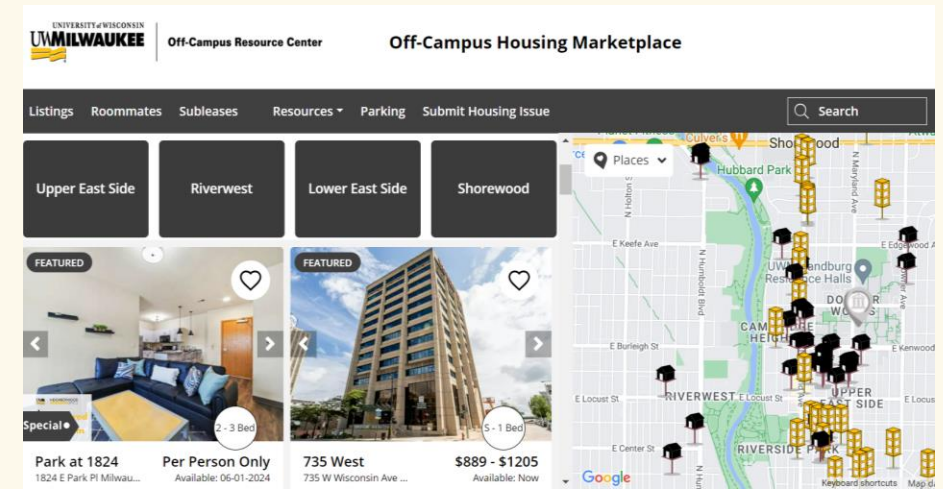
UNIVERSITY of WISCONSIN
UWMILWAUKEE

Off-Campus Resource Center

Off-Campus Housing Marketplace

Listings Roommates Subleases Resources Parking Submit Housing Issue Search

Upper East Side
Riverwest
Lower East Side
Shorewood

FEATURED

Special

2 - 3 Bed

Park at 1824
Per Person Only
1824 E Park Pl Milwau...
Available: 06-01-2024

FEATURED

5 - 1 Bed

735 West
$889 - $1205
735 W Wisconsin Ave ...
Available: Now

Places

Culver's
Shorewood
Hubbard Park
N Holton St
N Humboldt Blvd
N Maryland Ave
E Keefe Ave
E Edgewood Ave
UWM Sandburg Residence Halls
DOWNER WOODS
CAMBRIDGE HEIGHTS
E Burleigh St
E Kenwood
E Locust St
RIVERWEST
UPPER EAST SIDE
E Center St
RIVERSIDE PARK
Google
Keyboard shortcuts
Map data